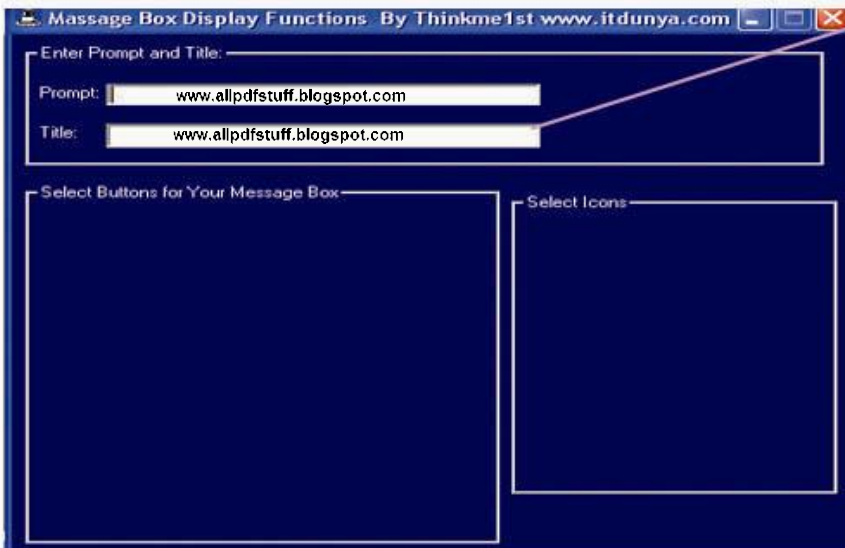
Massage Box Display Functions By Thinkme1st www.itdunya.com

Enter Prompt and Title:

Prompt: www.allpdfstuff.blogspot.com

Title: www.allpdfstuff.blogspot.com

Select Buttons for Your Message Box

Select Icons